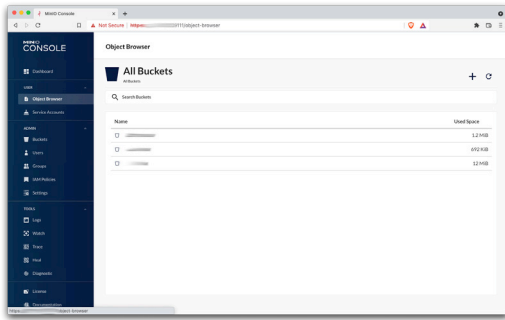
MinIO Console

Not Secure | https:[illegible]/object-browser

MINIO CONSOLE

Dashboard

USER

Object Browser

Service Accounts

ADMIN

Buckets

Users

Groups

IAM Policies

Settings

TOOLS

Logs

Watch

Trace

Heal

Diagnostic

License

Documentation

Object Browser

All Buckets

Atributes

Search Buckets

| Name | Used Space |
|---|---|
| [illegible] | 1.2 MiB |
| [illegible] | 692 KiB |
| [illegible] | 12 MiB |

https:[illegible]/object-browser